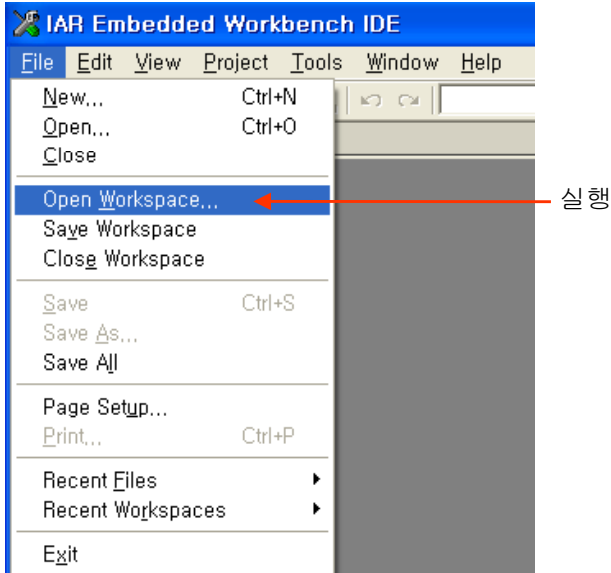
IAR Embedded Workbench IDE

File Edit View Project Tools Window Help

New... Ctrl+N
Open... Ctrl+O
Close

Open Workspace...
Save Workspace
Close Workspace

Save Ctrl+S
Save As...
Save All

Page Setup...
Print... Ctrl+P

Recent Files
Recent Workspaces

Exit

실행